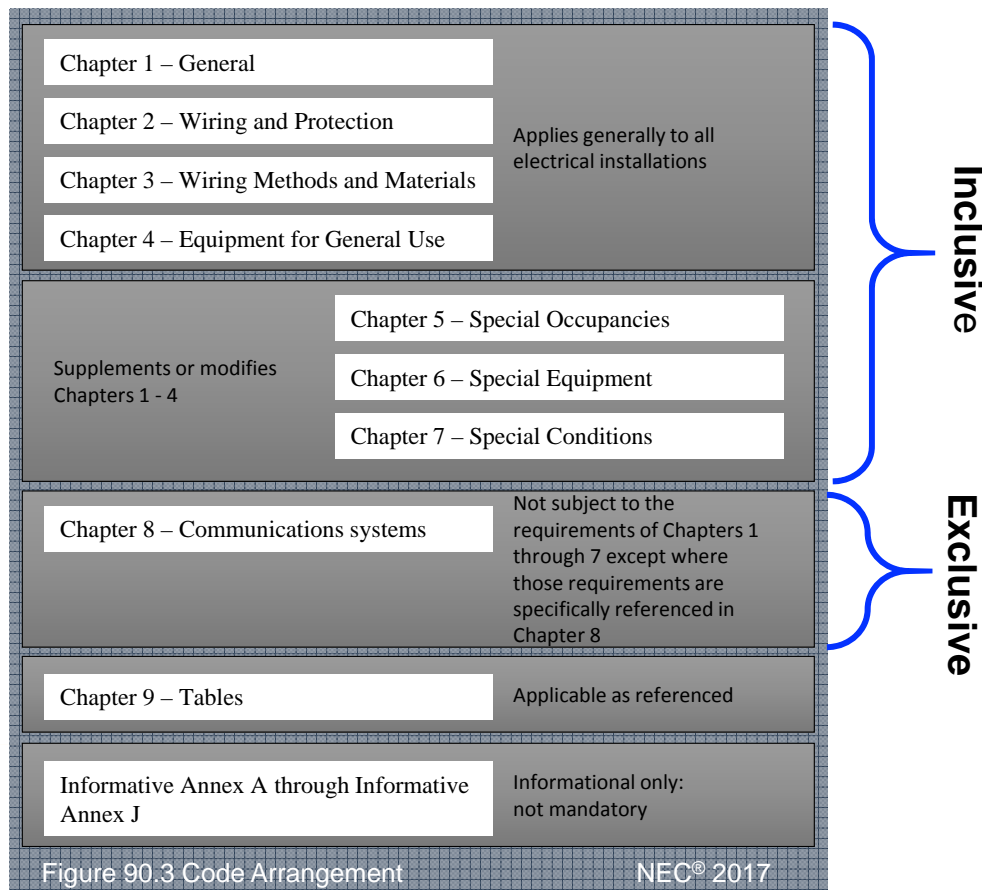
Chapter 1 – General

Chapter 2 – Wiring and Protection

Chapter 3 – Wiring Methods and Materials

Chapter 4 – Equipment for General Use

Applies generally to all electrical installations

Supplements or modifies Chapters 1 - 4

Chapter 5 – Special Occupancies

Chapter 6 – Special Equipment

Chapter 7 – Special Conditions

Inclusive

Chapter 8 – Communications systems

Not subject to the requirements of Chapters 1 through 7 except where those requirements are specifically referenced in Chapter 8

Exclusive

Chapter 9 – Tables

Applicable as referenced

Informative Annex A through Informative Annex J

Informational only: not mandatory

Figure 90.3 Code Arrangement

NEC® 2017